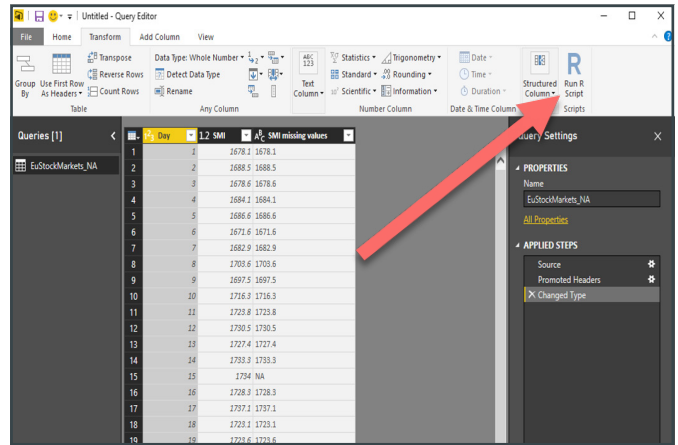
Untitled - Query Editor

File Home Transform Add Column View

Group By Use First Row As Headers Transpose Reverse Rows Count Rows
Table

Data Type: Whole Number Detect Data Type Rename
Any Column

Text Column
Statistics Standard Scientific
Trigonometry Rounding Information
Number Column

Date Time Duration
Date & Time Column

Structured Column
Run R Script
Scripts

Queries [1]

EuStockMarkets_NA

| | Day | 1.2 SMI | SMI missing values |
|---|---|---|---|
| 1 | 1 | 1678.1 | 1678.1 |
| 2 | 2 | 1688.5 | 1688.5 |
| 3 | 3 | 1678.6 | 1678.6 |
| 4 | 4 | 1684.1 | 1684.1 |
| 5 | 5 | 1686.6 | 1686.6 |
| 6 | 6 | 1671.6 | 1671.6 |
| 7 | 7 | 1682.9 | 1682.9 |
| 8 | 8 | 1703.6 | 1703.6 |
| 9 | 9 | 1697.5 | 1697.5 |
| 10 | 10 | 1716.3 | 1716.3 |
| 11 | 11 | 1723.8 | 1723.8 |
| 12 | 12 | 1730.5 | 1730.5 |
| 13 | 13 | 1727.4 | 1727.4 |
| 14 | 14 | 1733.3 | 1733.3 |
| 15 | 15 | 1734 | NA |
| 16 | 16 | 1728.3 | 1728.3 |
| 17 | 17 | 1737.1 | 1737.1 |
| 18 | 18 | 1723.1 | 1723.1 |
| 19 | 19 | 1723.6 | 1723.6 |

Query Settings

PROPERTIES
Name
EuStockMarkets_NA
All Properties

APPLIED STEPS
Source
Promoted Headers
Changed Type